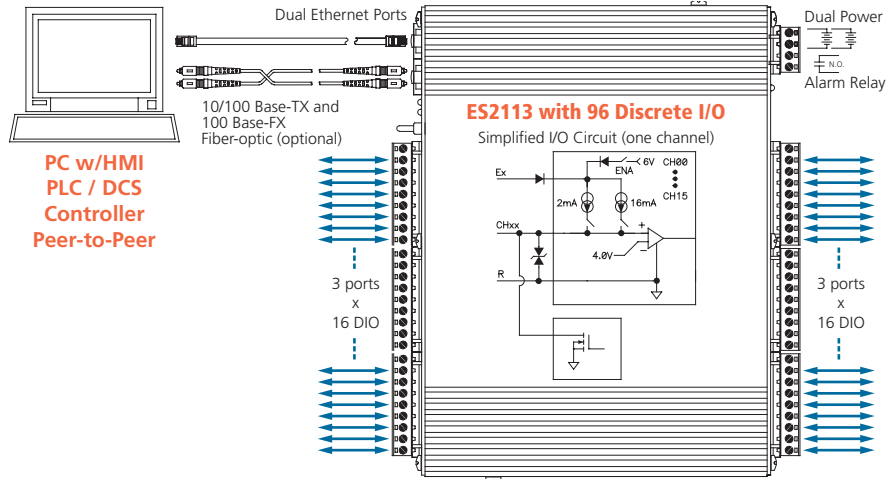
Dual Ethernet Ports

Dual Power

N.O.

Alarm Relay

10/100 Base-TX and 100 Base-FX Fiber-optic (optional)

ES2113 with 96 Discrete I/O

Simplified I/O Circuit (one channel)

PC w/HMI
PLC / DCS
Controller
Peer-to-Peer

Ex

6V

ENA

CH00

CH15

2mA

16mA

CHxx

+

−

4.0V

R

3 ports
x
16 DIO

3 ports
x
16 DIO